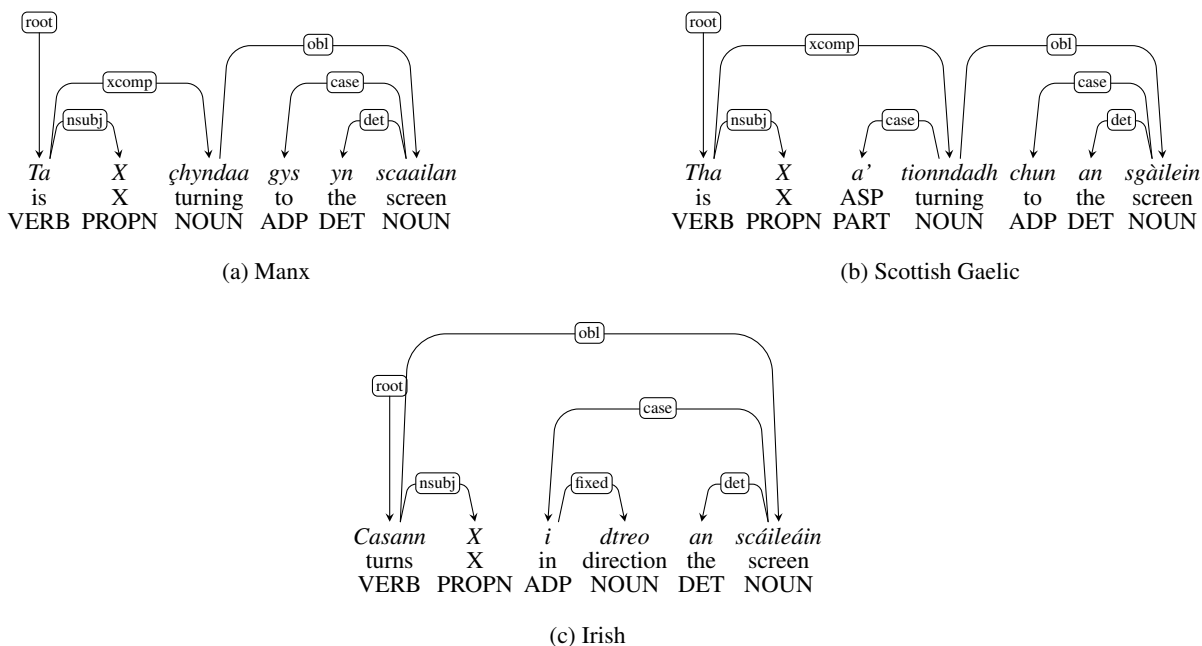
root
obl
xcomp
case
nsubj
det

*Ta* *X* *çhyndaa* *gys* *yn* *scaailan*
is X turning to the screen
VERB PROPN NOUN ADP DET NOUN

(a) Manx

root
xcomp
obl
nsubj
case
case
det

*Tha* *X* *a'* *tionndadh* *chun* *an* *sgàilein*
is X ASP turning to the screen
VERB PROPN PART NOUN ADP DET NOUN

(b) Scottish Gaelic

obl
root
case
nsubj
fixed
det

*Casann* *X* *i* *dtreo* *an* *scáileáin*
turns X in direction the screen
VERB PROPN ADP NOUN DET NOUN

(c) Irish